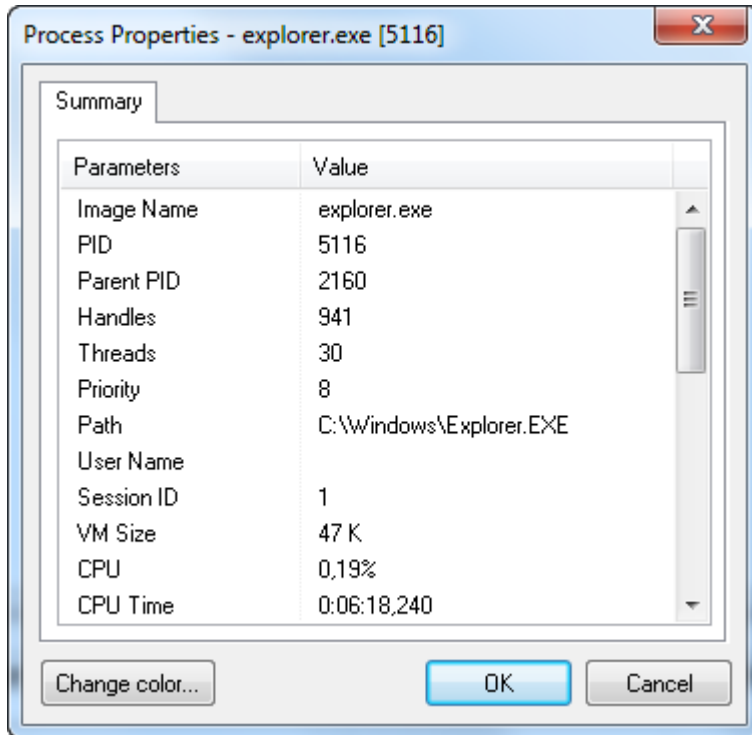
Process Properties - explorer.exe [5116]

Summary

| Parameters | Value |
|---|---|
| Image Name | explorer.exe |
| PID | 5116 |
| Parent PID | 2160 |
| Handles | 941 |
| Threads | 30 |
| Priority | 8 |
| Path | C:\Windows\Explorer.EXE |
| User Name | |
| Session ID | 1 |
| VM Size | 47 K |
| CPU | 0,19% |
| CPU Time | 0:06:18,240 |

Change color...

OK

Cancel